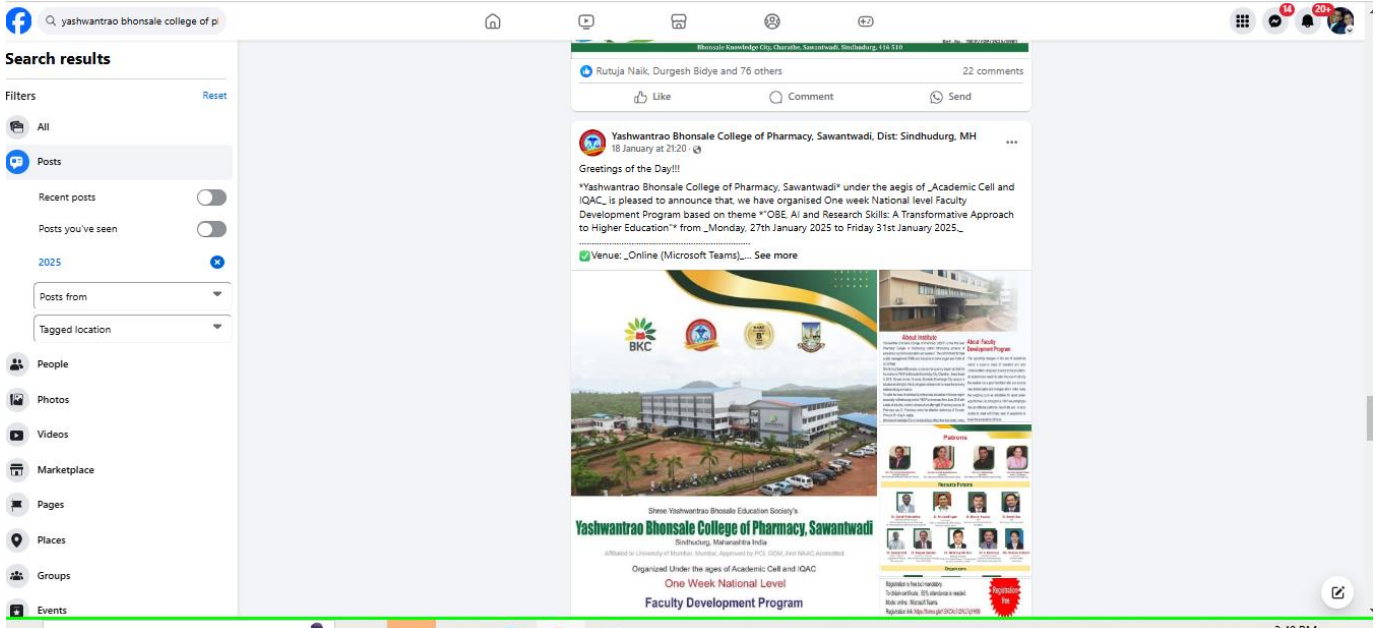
yashwantrao bhonsale college of p

14
20+

Search results

Filters
Reset

All

Posts

Recent posts

Posts you've seen

2025

Posts from

Tagged location

People

Photos

Videos

Marketplace

Pages

Places

Groups

Events

Bhonsale Knowledge City, Charathe, Sawantwadi, Sindhudurg, 416 510

Rutuja Naik, Durgesh Bidye and 76 others
22 comments

Like
Comment
Send

Yashwantrao Bhonsale College of Pharmacy, Sawantwadi, Dist: Sindhudurg, MH
18 January at 21:20 ·

Greetings of the Day!!!

*Yashwantrao Bhonsale College of Pharmacy, Sawantwadi* under the aegis of _Academic Cell and IQAC_ is pleased to announce that, we have organised One week National level Faculty Development Program based on theme *"OBE, AI and Research Skills: A Transformative Approach to Higher Education"* from _Monday, 27th January 2025 to Friday 31st January 2025._

Venue: _Online (Microsoft Teams)_... See more

BKC

About Institute

About Faculty Development Program

Patrons

Organizers

Shree Yashwantrao Bhonsale Education Society's

Yashwantrao Bhonsale College of Pharmacy, Sawantwadi

Sindhudurg, Maharashtra India

Affiliated to University of Mumbai, Mumbai, Approved by PCI, DTE, And NAAC Accredited

Organized Under the ages of Academic Cell and IQAC

One Week National Level

Faculty Development Program

Registration Free